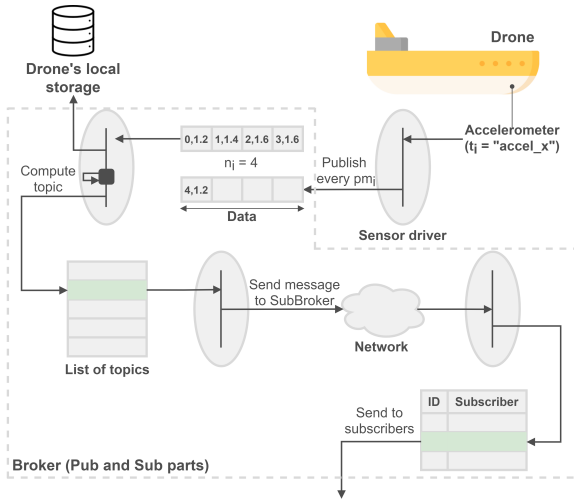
Drone's local storage

Drone

Compute topic

0,1.2 | 1,1.4 | 2,1.6 | 3,1.6

$n_i = 4$

Publish every $pm_i$

Accelerometer ($t_i$ = "accel_x")

4,1.2

Data

Sensor driver

Send message to SubBroker

Network

List of topics

| ID | Subscriber |
|---|---|
| | |
| | |
| | |

Send to subscribers

Broker (Pub and Sub parts)